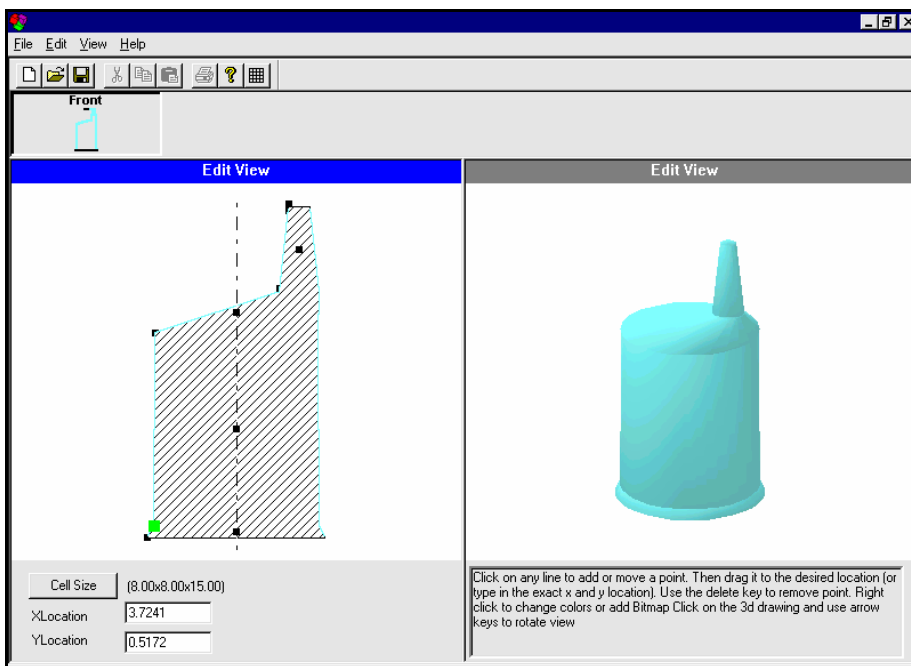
File Edit View Help

Front

Edit View

Edit View

Cell Size (8.00x8.00x15.00)

XLocation 3.7241

YLocation 0.5172

Click on any line to add or move a point. Then drag it to the desired location (or type in the exact x and y location). Use the delete key to remove point. Right click to change colors or add Bitmap Click on the 3d drawing and use arrow keys to rotate view